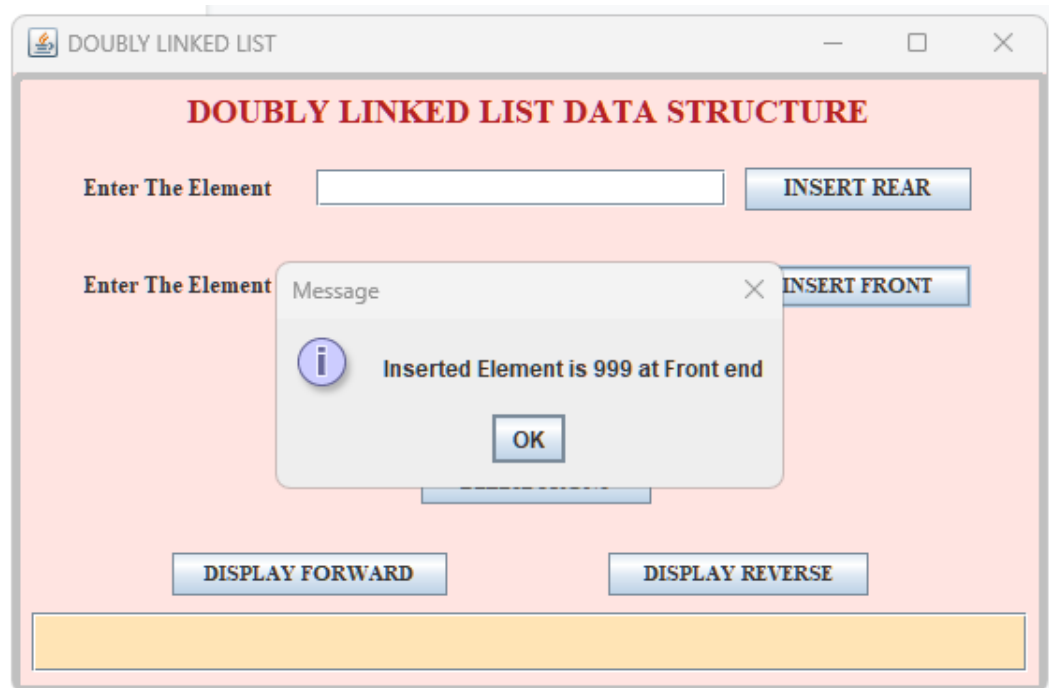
DOUBLY LINKED LIST

DOUBLY LINKED LIST DATA STRUCTURE

Enter The Element

INSERT REAR

Enter The Element

INSERT FRONT

Message

Inserted Element is 999 at Front end

OK

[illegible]

DISPLAY FORWARD

DISPLAY REVERSE